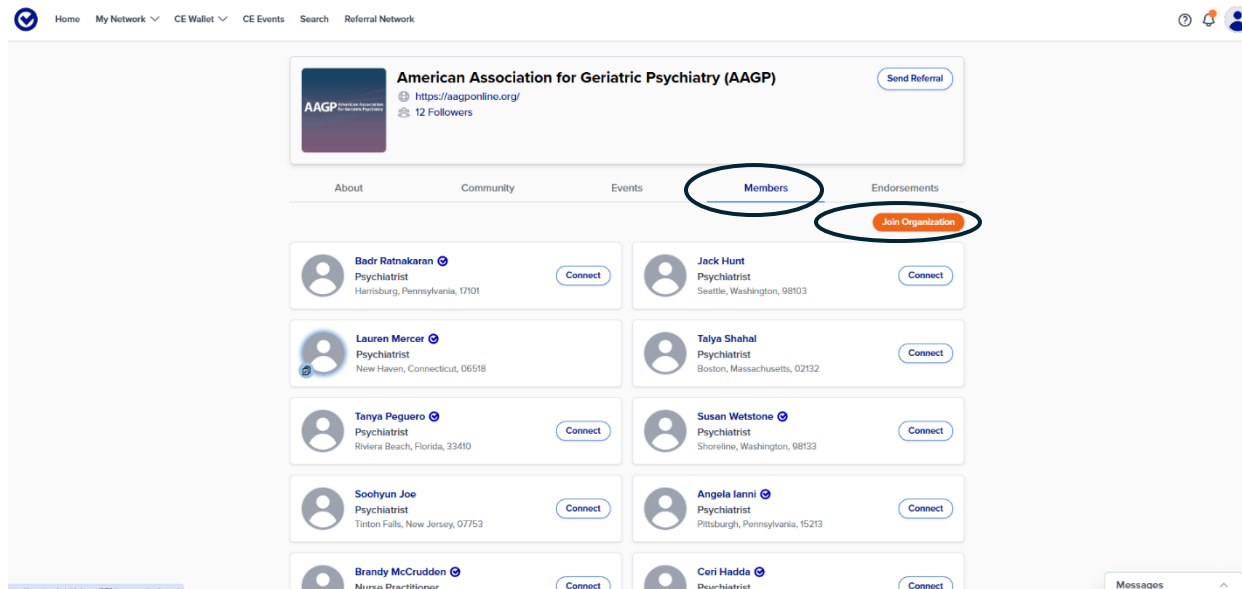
Home My Network CE Wallet CE Events Search Referral Network

AAGP American Association for Geriatric Psychiatry

American Association for Geriatric Psychiatry (AAGP)
https://aagponline.org/
12 Followers

Send Referral

About Community Events Members Endorsements

Join Organization

Badr Ratnakaran
Psychiatrist
Harrisburg, Pennsylvania, 17101
Connect

Jack Hunt
Psychiatrist
Seattle, Washington, 98103
Connect

Lauren Mercer
Psychiatrist
New Haven, Connecticut, 06518

Talya Shahal
Psychiatrist
Boston, Massachusetts, 02132
Connect

Tanya Peguero
Psychiatrist
Riviera Beach, Florida, 33410
Connect

Susan Wetstone
Psychiatrist
Shoreline, Washington, 98133
Connect

Soohyun Joe
Psychiatrist
Tinton Falls, New Jersey, 07753
Connect

Angela Ianni
Psychiatrist
Pittsburgh, Pennsylvania, 15213
Connect

Brandy McCrudden
Nurse Practitioner
Connect

Ceri Hadda
Psychiatrist
Connect

Messages